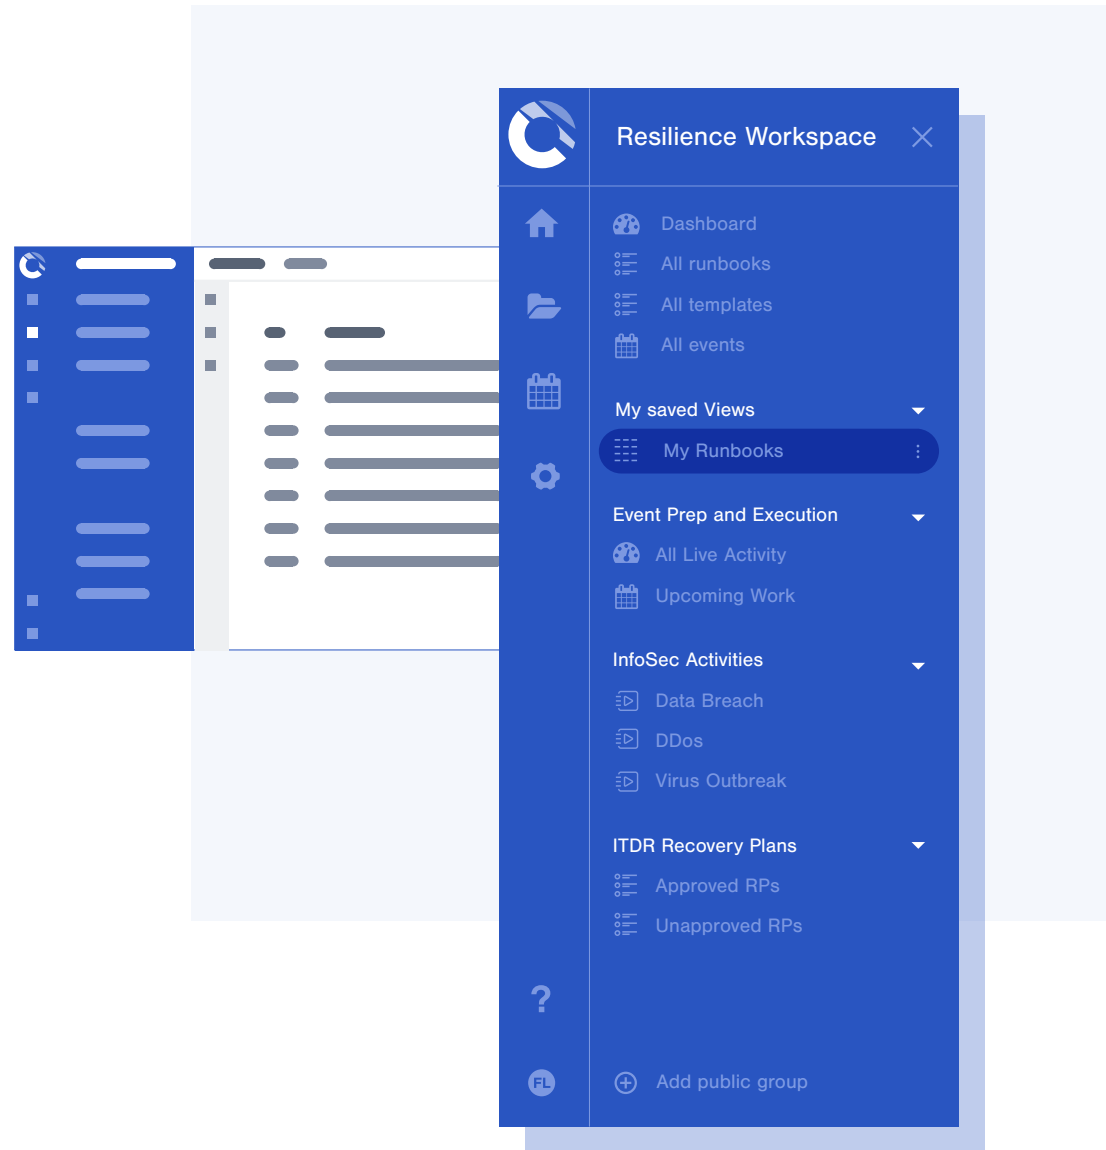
Resilience Workspace

Dashboard
All runbooks
All templates
All events

My saved Views
My Runbooks

Event Prep and Execution
All Live Activity
Upcoming Work

InfoSec Activities
Data Breach
DDos
Virus Outbreak

ITDR Recovery Plans
Approved RPs
Unapproved RPs

?
FL
Add public group